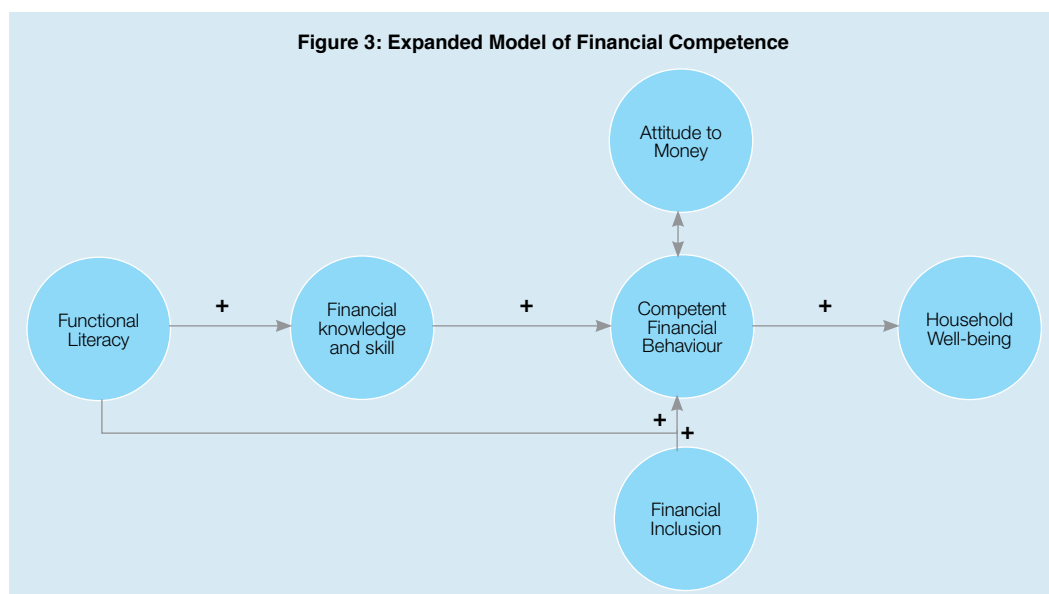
Figure 3: Expanded Model of Financial Competence

Attitude to Money

Functional Literacy

+

Financial knowledge and skill

+

Competent Financial Behaviour

+

Household Well-being

+

+

Financial Inclusion